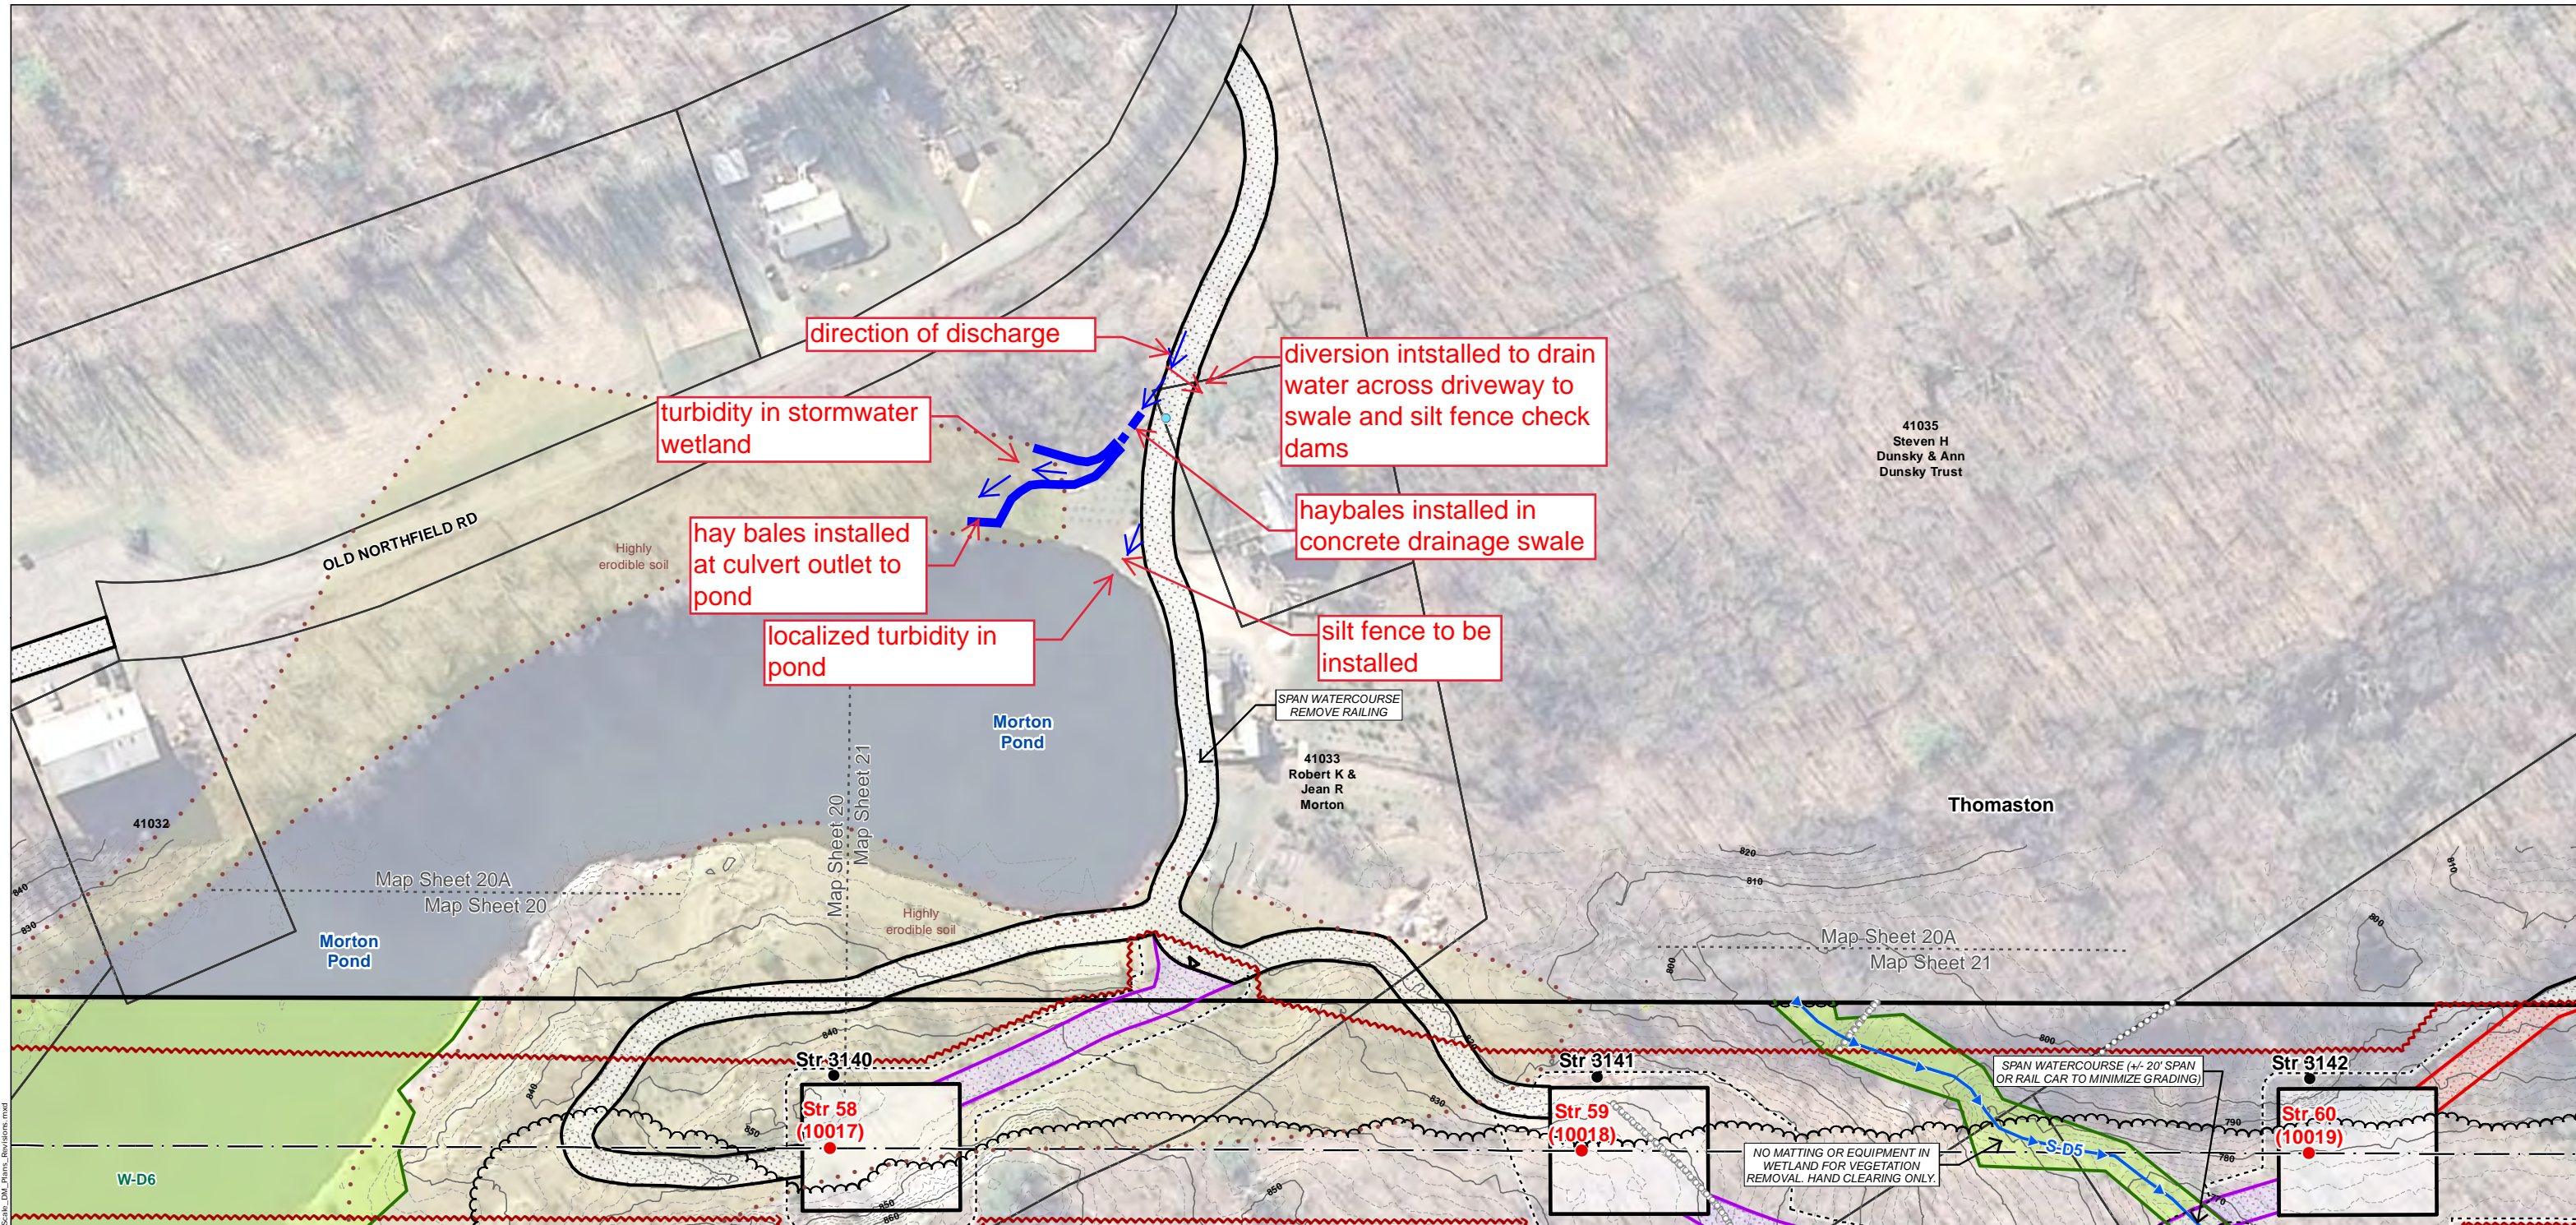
direction of discharge

diversion intstalled to drain water across driveway to swale and silt fence check dams

turbidity in stormwater wetland

haybales installed in concrete drainage swale

hay bales installed at culvert outlet to pond

localized turbidity in pond

silt fence to be installed

41035
Steven H
Dunsky & Ann
Dunsky Trust

OLD NORTHFIELD RD

Highly erodible soil

SPAN WATERCOURSE
REMOVE RAILING

Morton
Pond

41033
Robert K &
Jean R
Morton

Thomaston

41032

Map Sheet 20A
Map Sheet 20

Map Sheet 20
Map Sheet 21

Highly erodible soil

Morton
Pond

Map Sheet 20A
Map Sheet 21

Str 3140

Str 58
(10017)

Str 3141

Str 59
(10018)

SPAN WATERCOURSE (+/- 20' SPAN OR RAIL CAR TO MINIMIZE GRADING)

NO MATTING OR EQUIPMENT IN WETLAND FOR VEGETATION REMOVAL. HAND CLEARING ONLY.

S-D5

Str 3142

Str 60
(10019)

W-D6

840
830
820
810
800
790
780
850
860